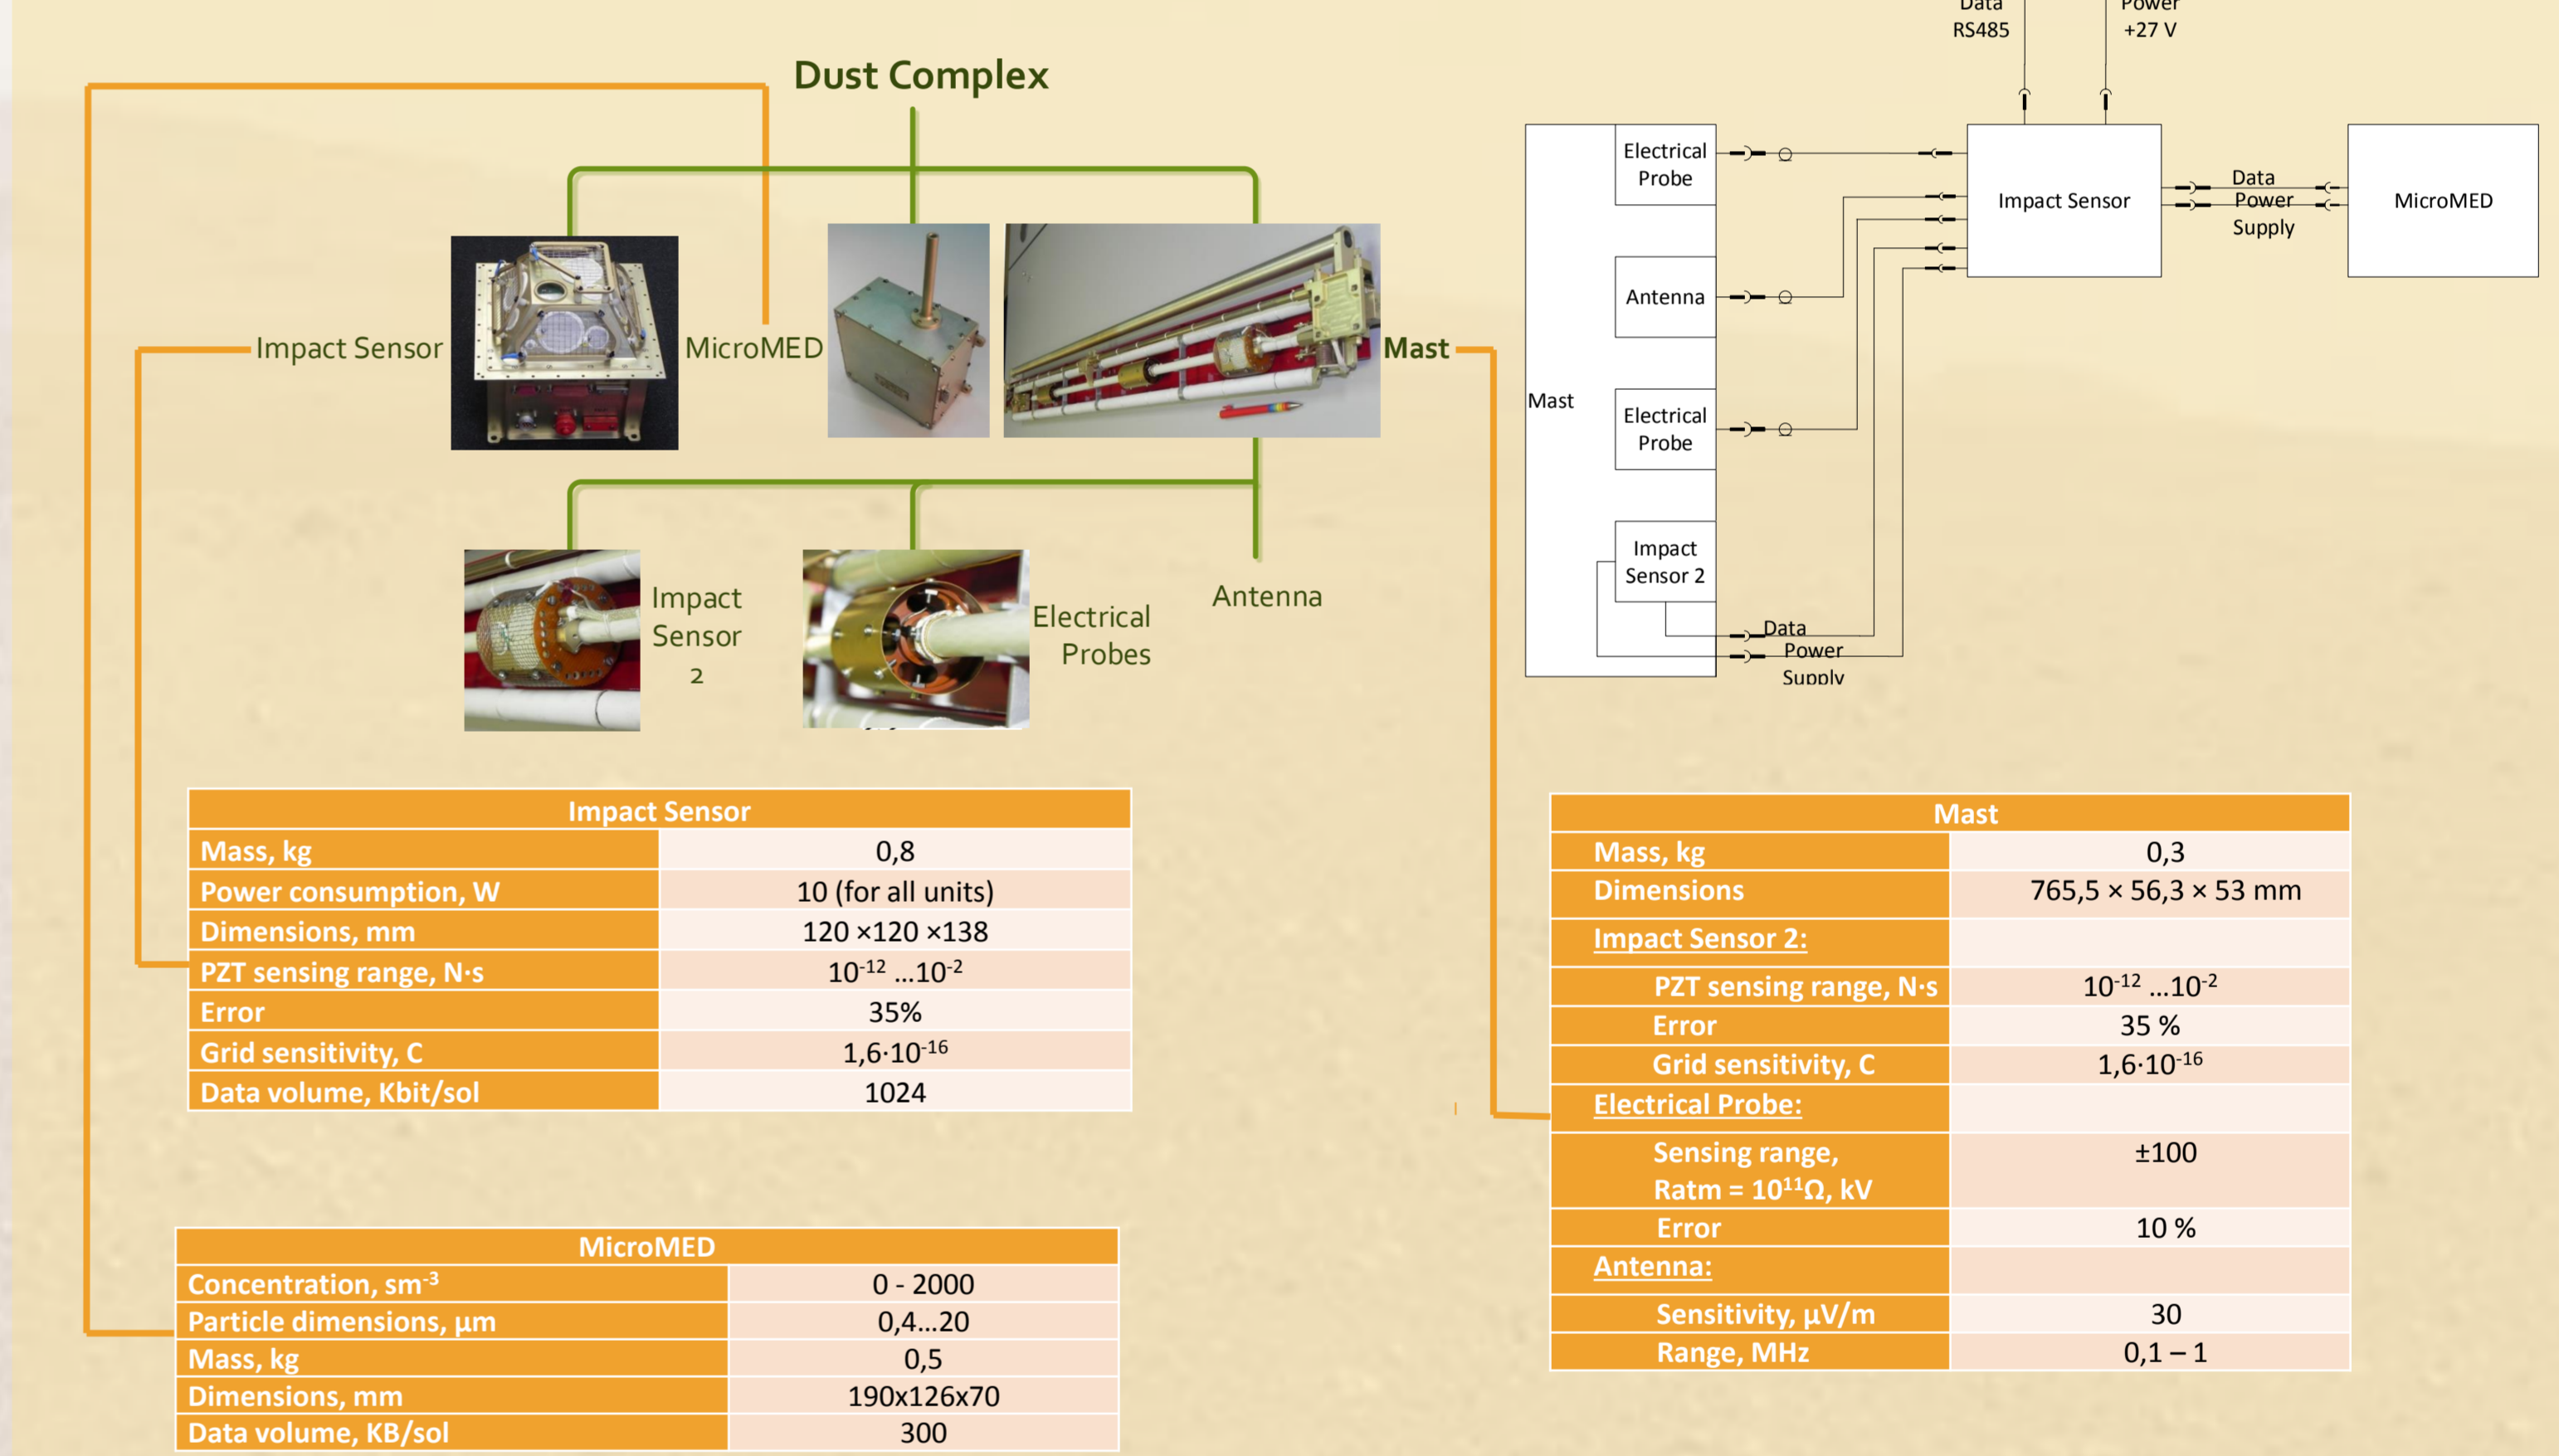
Dust Complex

Impact Sensor

MicroMED

Mast

Impact Sensor 2

Electrical Probes

Antenna

Data RS485

Power +27 V

Mast

Electrical Probe

Antenna

Electrical Probe

Impact Sensor 2

Data

Power Supply

Impact Sensor

Data

Power Supply

MicroMED

| Impact Sensor | |
|---|---|
| Mass, kg | 0,8 |
| Power consumption, W | 10 (for all units) |
| Dimensions, mm | 120 ×120 ×138 |
| PZT sensing range, N·s | $10^{-12}$ …$10^{-2}$ |
| Error | 35% |
| Grid sensitivity, C | $1,6 \cdot 10^{-16}$ |
| Data volume, Kbit/sol | 1024 |

| MicroMED | |
|---|---|
| Concentration, $sm^{-3}$ | 0 - 2000 |
| Particle dimensions, µm | 0,4…20 |
| Mass, kg | 0,5 |
| Dimensions, mm | 190x126x70 |
| Data volume, KB/sol | 300 |

| Mast | |
|---|---|
| Mass, kg | 0,3 |
| Dimensions | 765,5 × 56,3 × 53 mm |
| Impact Sensor 2: | |
| PZT sensing range, N·s | $10^{-12}$ …$10^{-2}$ |
| Error | 35 % |
| Grid sensitivity, C | $1,6 \cdot 10^{-16}$ |
| Electrical Probe: | |
| Sensing range, Ratm = $10^{11}\Omega$, kV | ±100 |
| Error | 10 % |
| Antenna: | |
| Sensitivity, µV/m | 30 |
| Range, MHz | 0,1 – 1 |